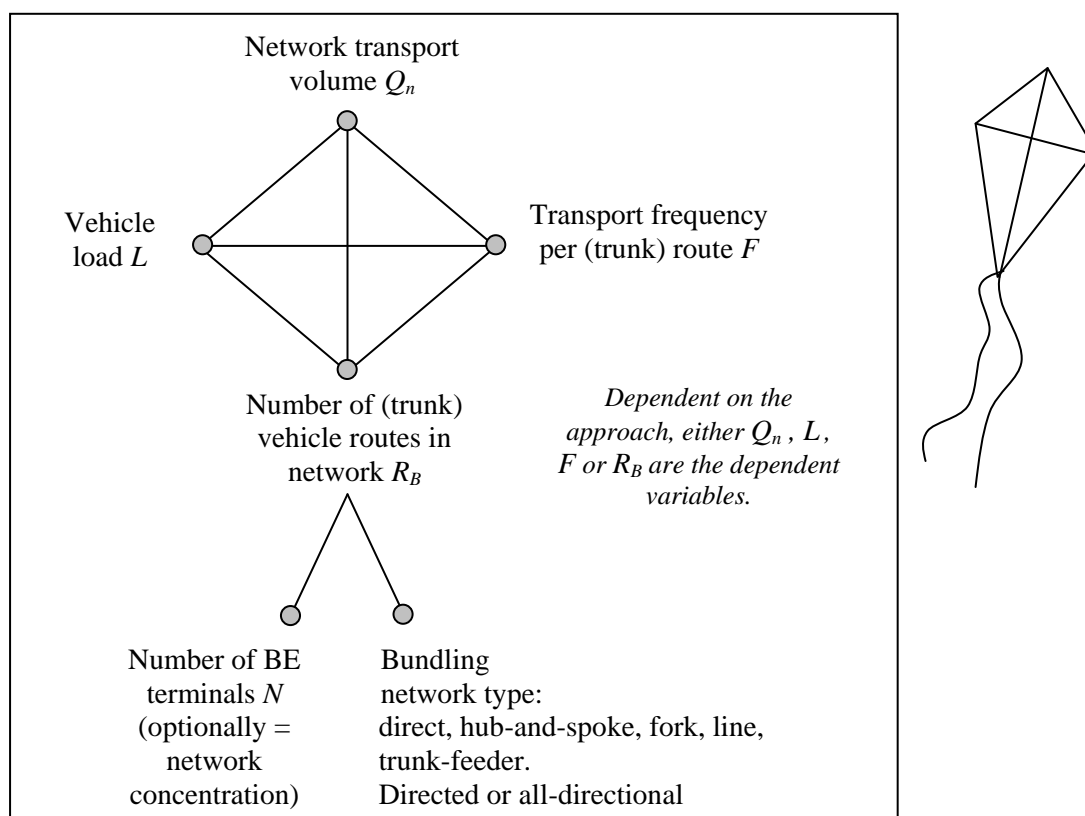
Network transport volume $Q_n$

Vehicle load $L$

Transport frequency per (trunk) route $F$

Number of (trunk) vehicle routes in network $R_B$

*Dependent on the approach, either $Q_n$ , $L$, $F$ or $R_B$ are the dependent variables.*

Number of BE terminals $N$ (optionally = network concentration)

Bundling network type:
direct, hub-and-spoke, fork, line, trunk-feeder.
Directed or all-directional